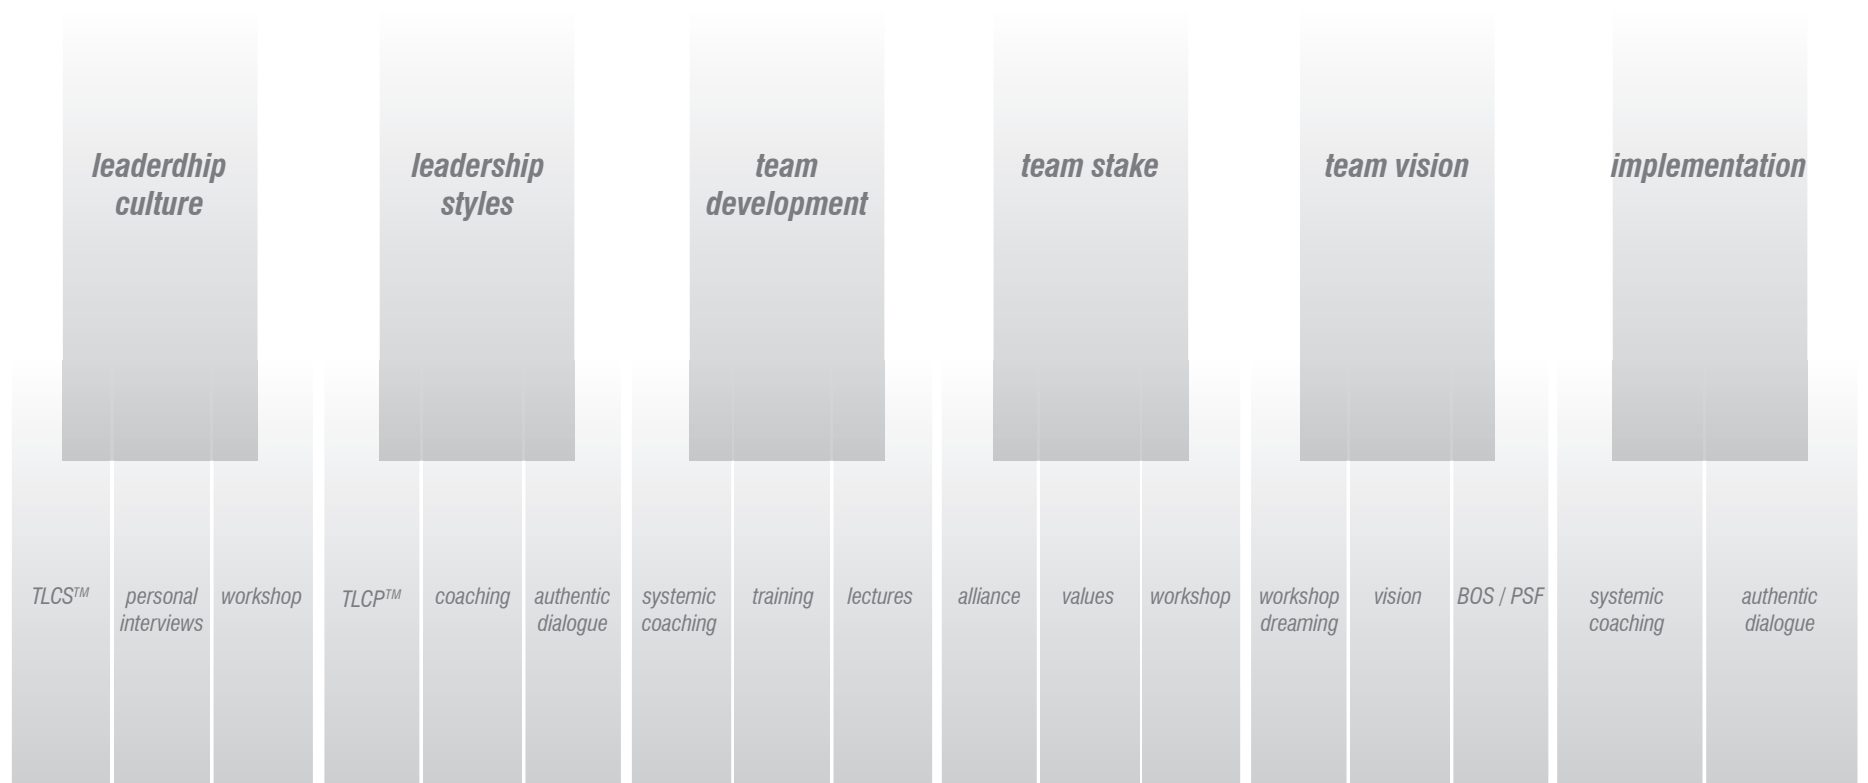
leaderdhip culture

TLCS$^{TM}$

personal interviews

workshop

leadership styles

TLCP$^{TM}$

coaching

authentic dialogue

team development

systemic coaching

training

lectures

team stake

alliance

values

workshop

team vision

workshop dreaming

vision

BOS / PSF

implementation

systemic coaching

authentic dialogue